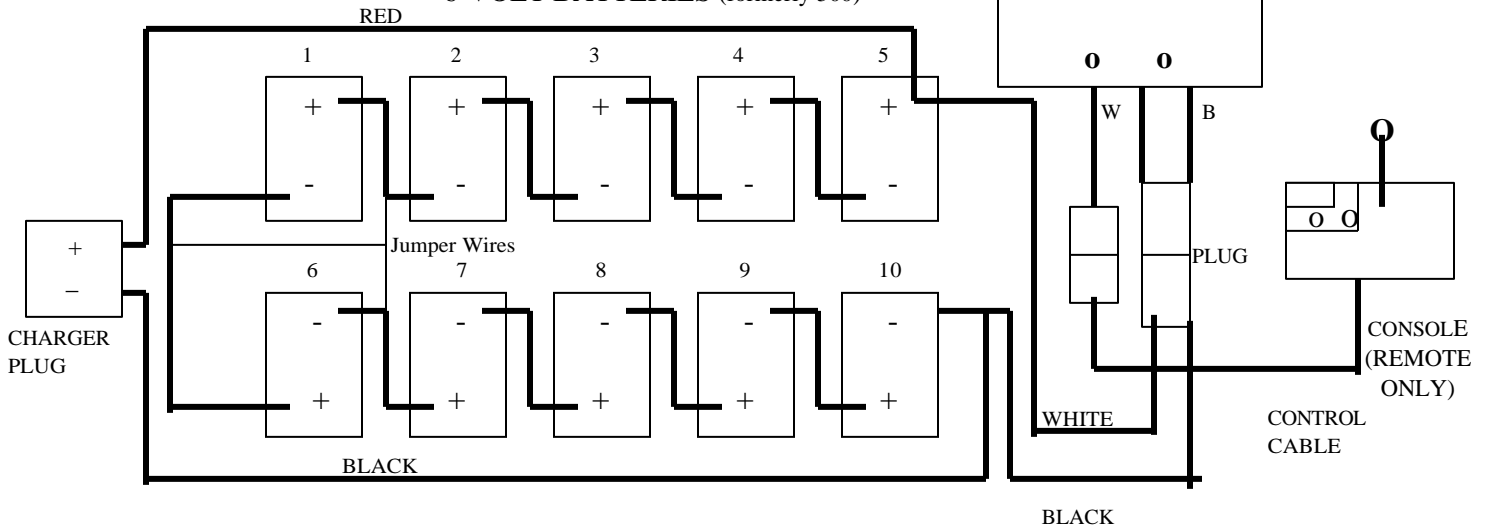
6 VOLT BATTERIES (Ultimy 300)

RED

1 2 3 4 5

+ + + + +

- - - - -

o o

W B

O

O O

+

−

CHARGER PLUG

Jumper Wires

6 7 8 9 10

- - - - -

+ + + + +

PLUG

CONSOLE (REMOTE ONLY)

CONTROL CABLE

WHITE

BLACK

BLACK